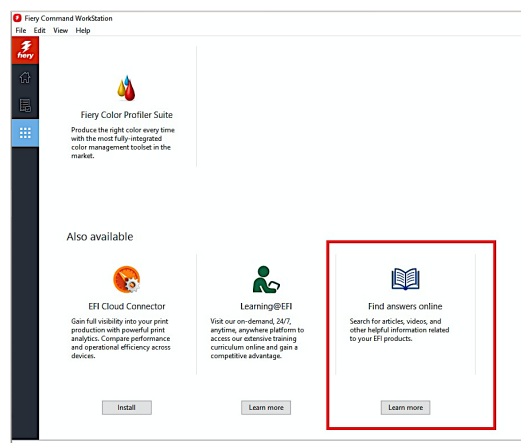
Fiery Command WorkStation
File Edit View Help

fiery

Fiery Color Profiler Suite
Produce the right color every time with the most fully-integrated color management toolset in the market.

Also available

EFI Cloud Connector
Gain full visibility into your print production with powerful print analytics. Compare performance and operational efficiency across devices.

Install

Learning@EFI
Visit our on-demand, 24/7, anytime, anywhere platform to access our extensive training curriculum online and gain a competitive advantage.

Learn more

Find answers online
Search for articles, videos, and other helpful information related to your EFI products.

Learn more